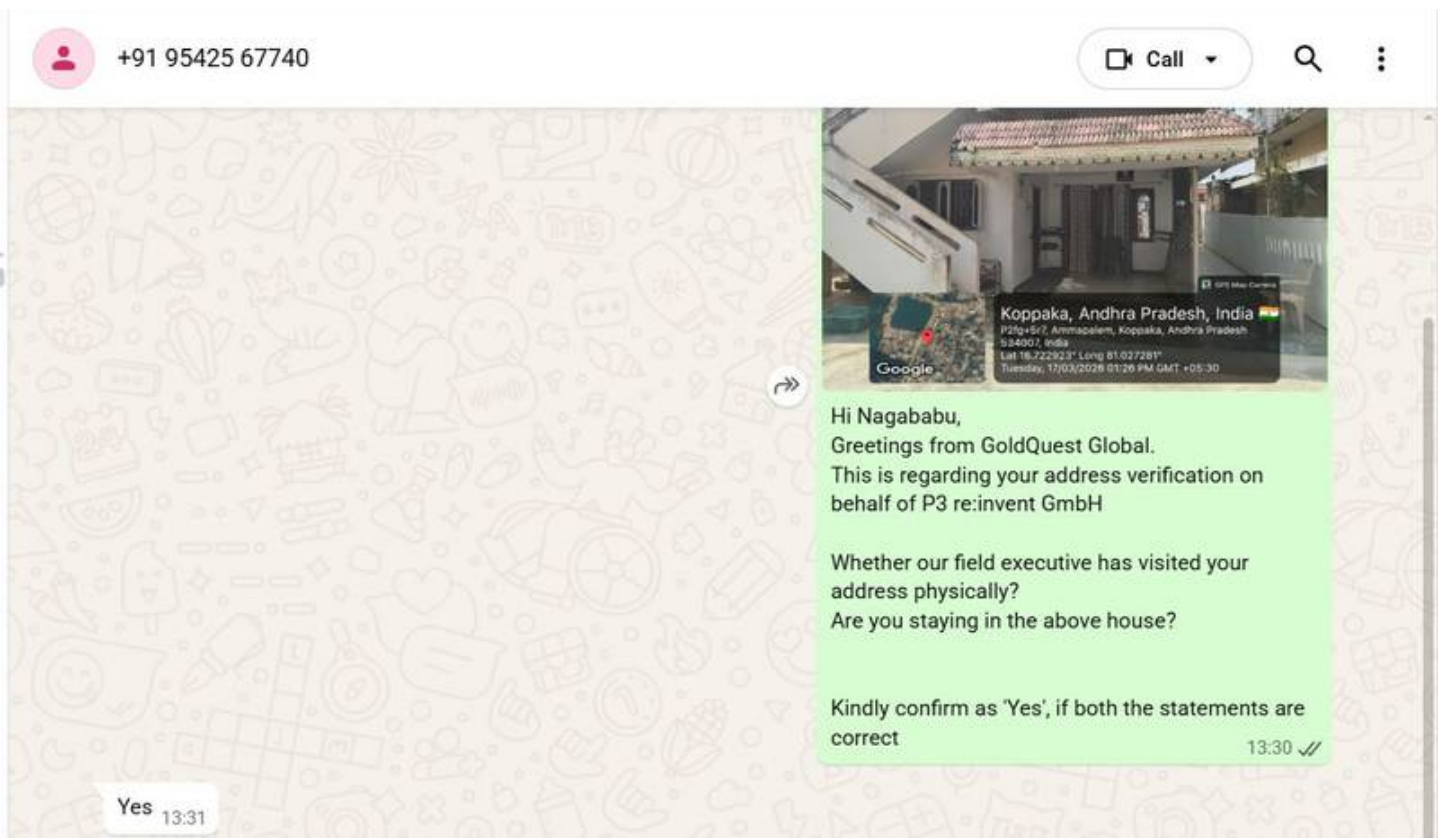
+91 95425 67740

Call

GPS Map Camera

Koppaka, Andhra Pradesh, India

P2fg+5r7, Ammapalem, Koppaka, Andhra Pradesh 534007, India

Lat 16.722923° Long 81.027281°

Tuesday, 17/03/2026 01:26 PM GMT +05:30

Google

Hi Nagababu,
Greetings from GoldQuest Global.
This is regarding your address verification on behalf of P3 re:invent GmbH

Whether our field executive has visited your address physically?
Are you staying in the above house?

Kindly confirm as 'Yes', if both the statements are correct

13:30

Yes 13:31